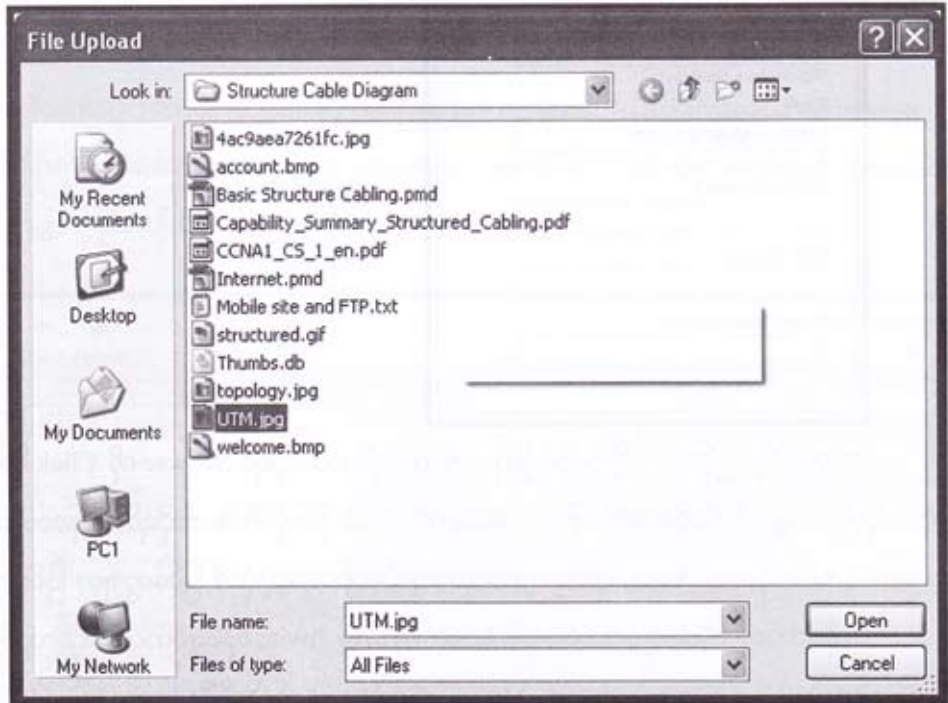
File Upload

Look in: Structure Cable Diagram

My Recent Documents

Desktop

My Documents

PC1

My Network

4ac9aea7261fc.jpg
account.bmp
Basic Structure Cabling.pmd
Capability_Summary_Structured_Cabling.pdf
CCNA1_CS_1_en.pdf
Internet.pmd
Mobile site and FTP.txt
structured.gif
Thumbs.db
topology.jpg
UTM.jpg
welcome.bmp

File name: UTM.jpg

Files of type: All Files

Open

Cancel